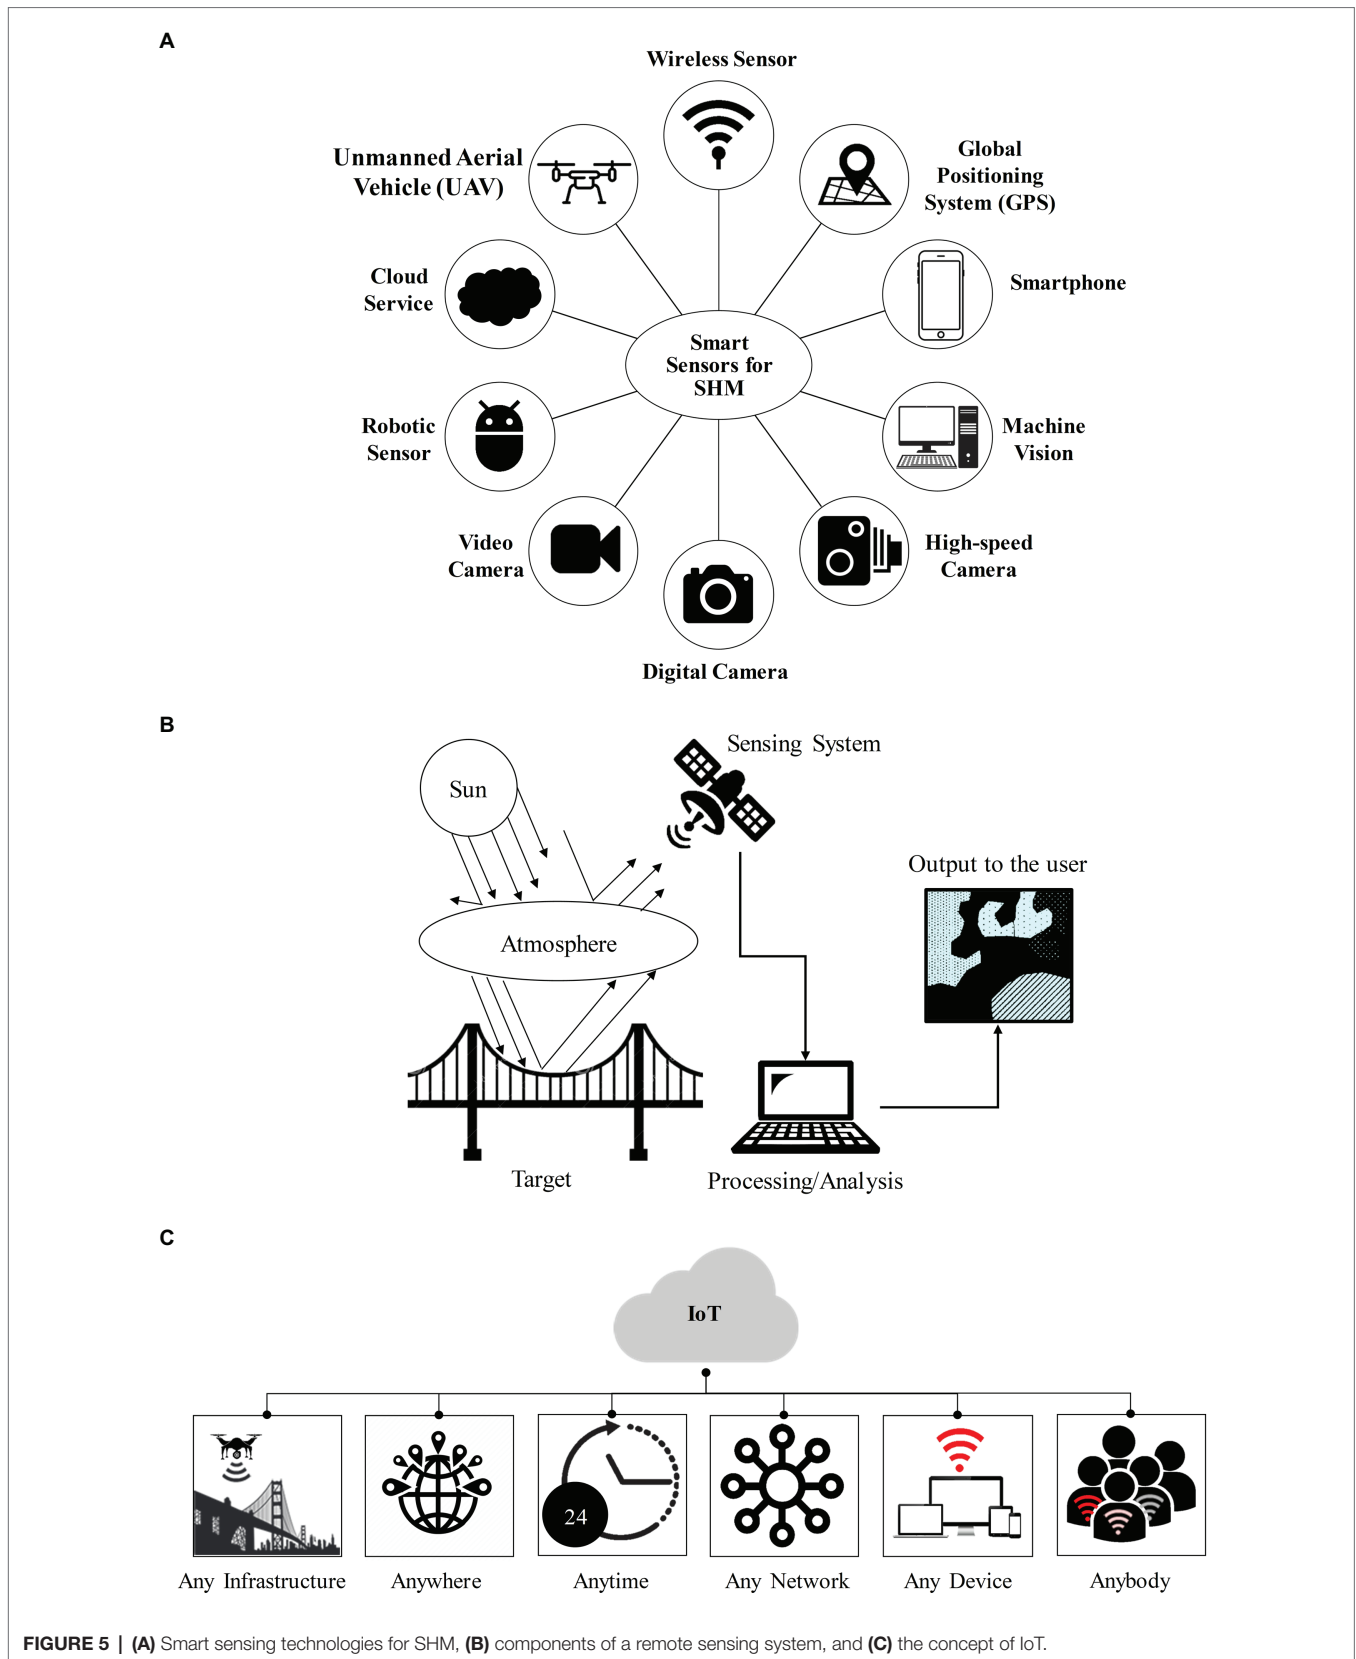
A

Wireless Sensor

Unmanned Aerial Vehicle (UAV)

Global Positioning System (GPS)

Cloud Service

Smartphone

Smart Sensors for SHM

Robotic Sensor

Machine Vision

Video Camera

High-speed Camera

Digital Camera

B

Sensing System

Sun

Output to the user

Atmosphere

Target

Processing/Analysis

C

IoT

24

Any Infrastructure

Anywhere

Anytime

Any Network

Any Device

Anybody

FIGURE 5 | (A) Smart sensing technologies for SHM, (B) components of a remote sensing system, and (C) the concept of IoT.